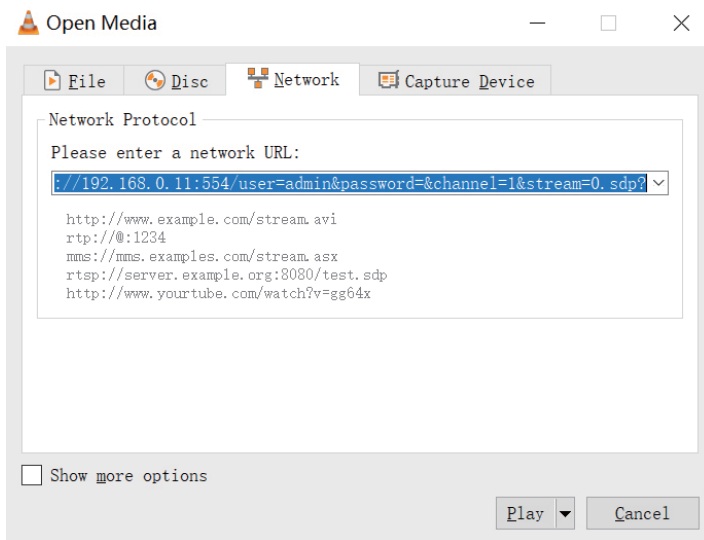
Open Media

File Disc Network Capture Device

Network Protocol

Please enter a network URL:

://192.168.0.11:554/user=admin&password=&channel=1&stream=0.sdp?

http://www.example.com/stream.avi
rtp://@:1234
mms://mms.examples.com/stream.asx
rtsp://server.example.org:8080/test.sdp
http://www.yourtube.com/watch?v=gg64x

Show more options

Play Cancel